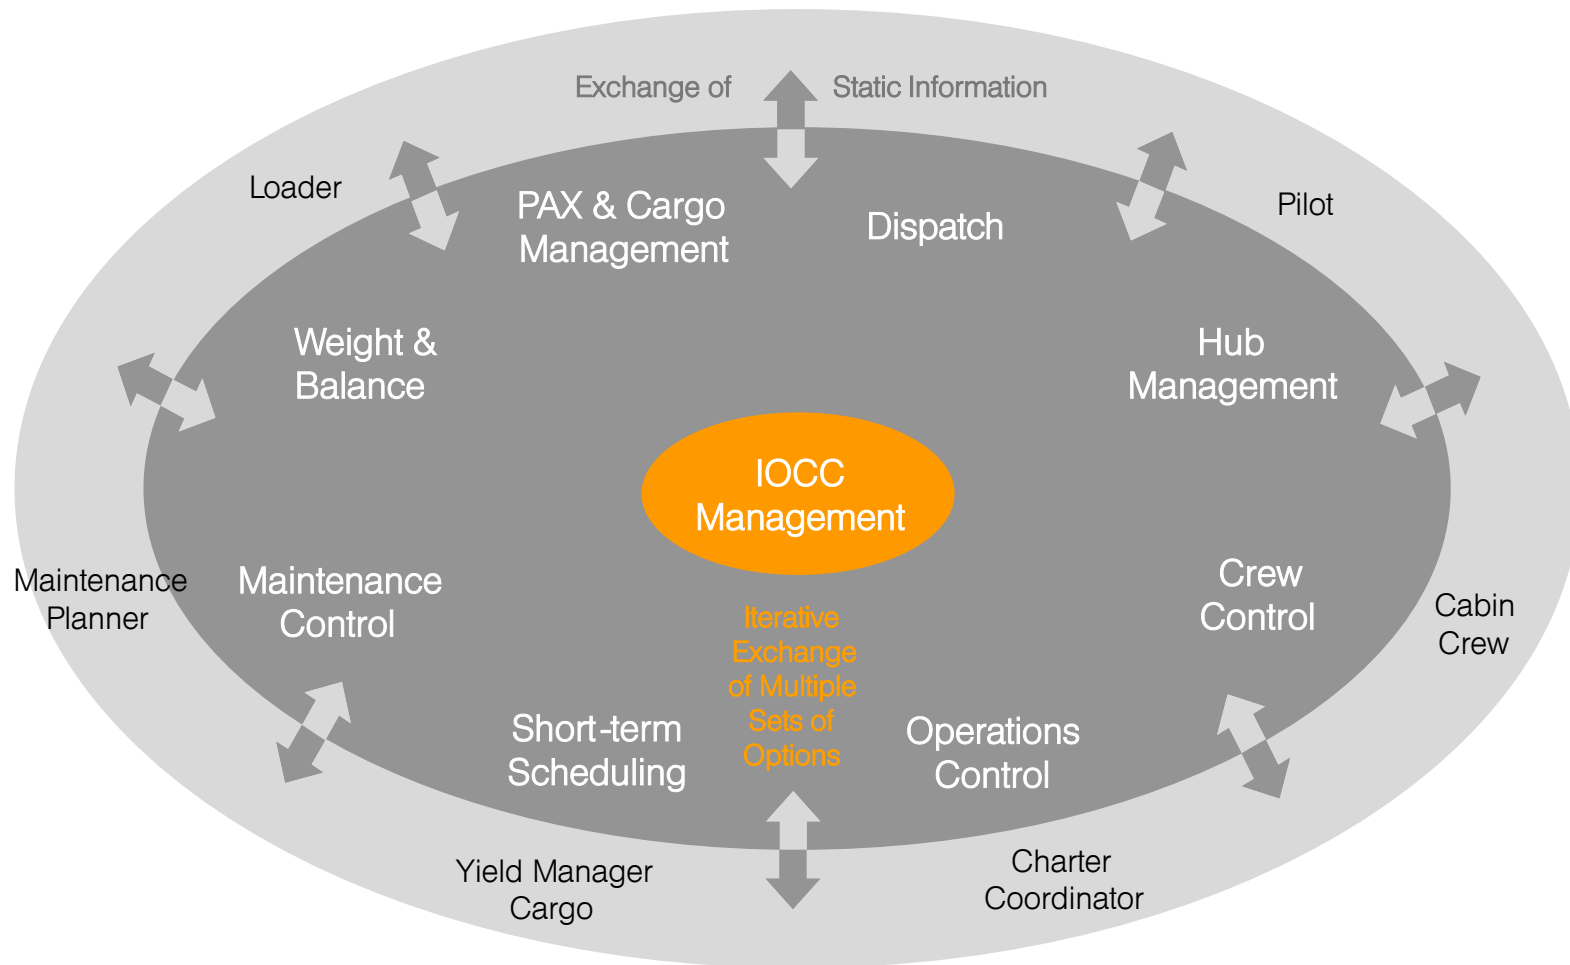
Exchange of Static Information

Loader

PAX & Cargo Management

Dispatch

Pilot

Weight & Balance

Hub Management

IOCC Management

Maintenance Planner

Maintenance Control

Crew Control

Cabin Crew

Iterative Exchange of Multiple Sets of Options

Short-term Scheduling

Operations Control

Yield Manager Cargo

Charter Coordinator